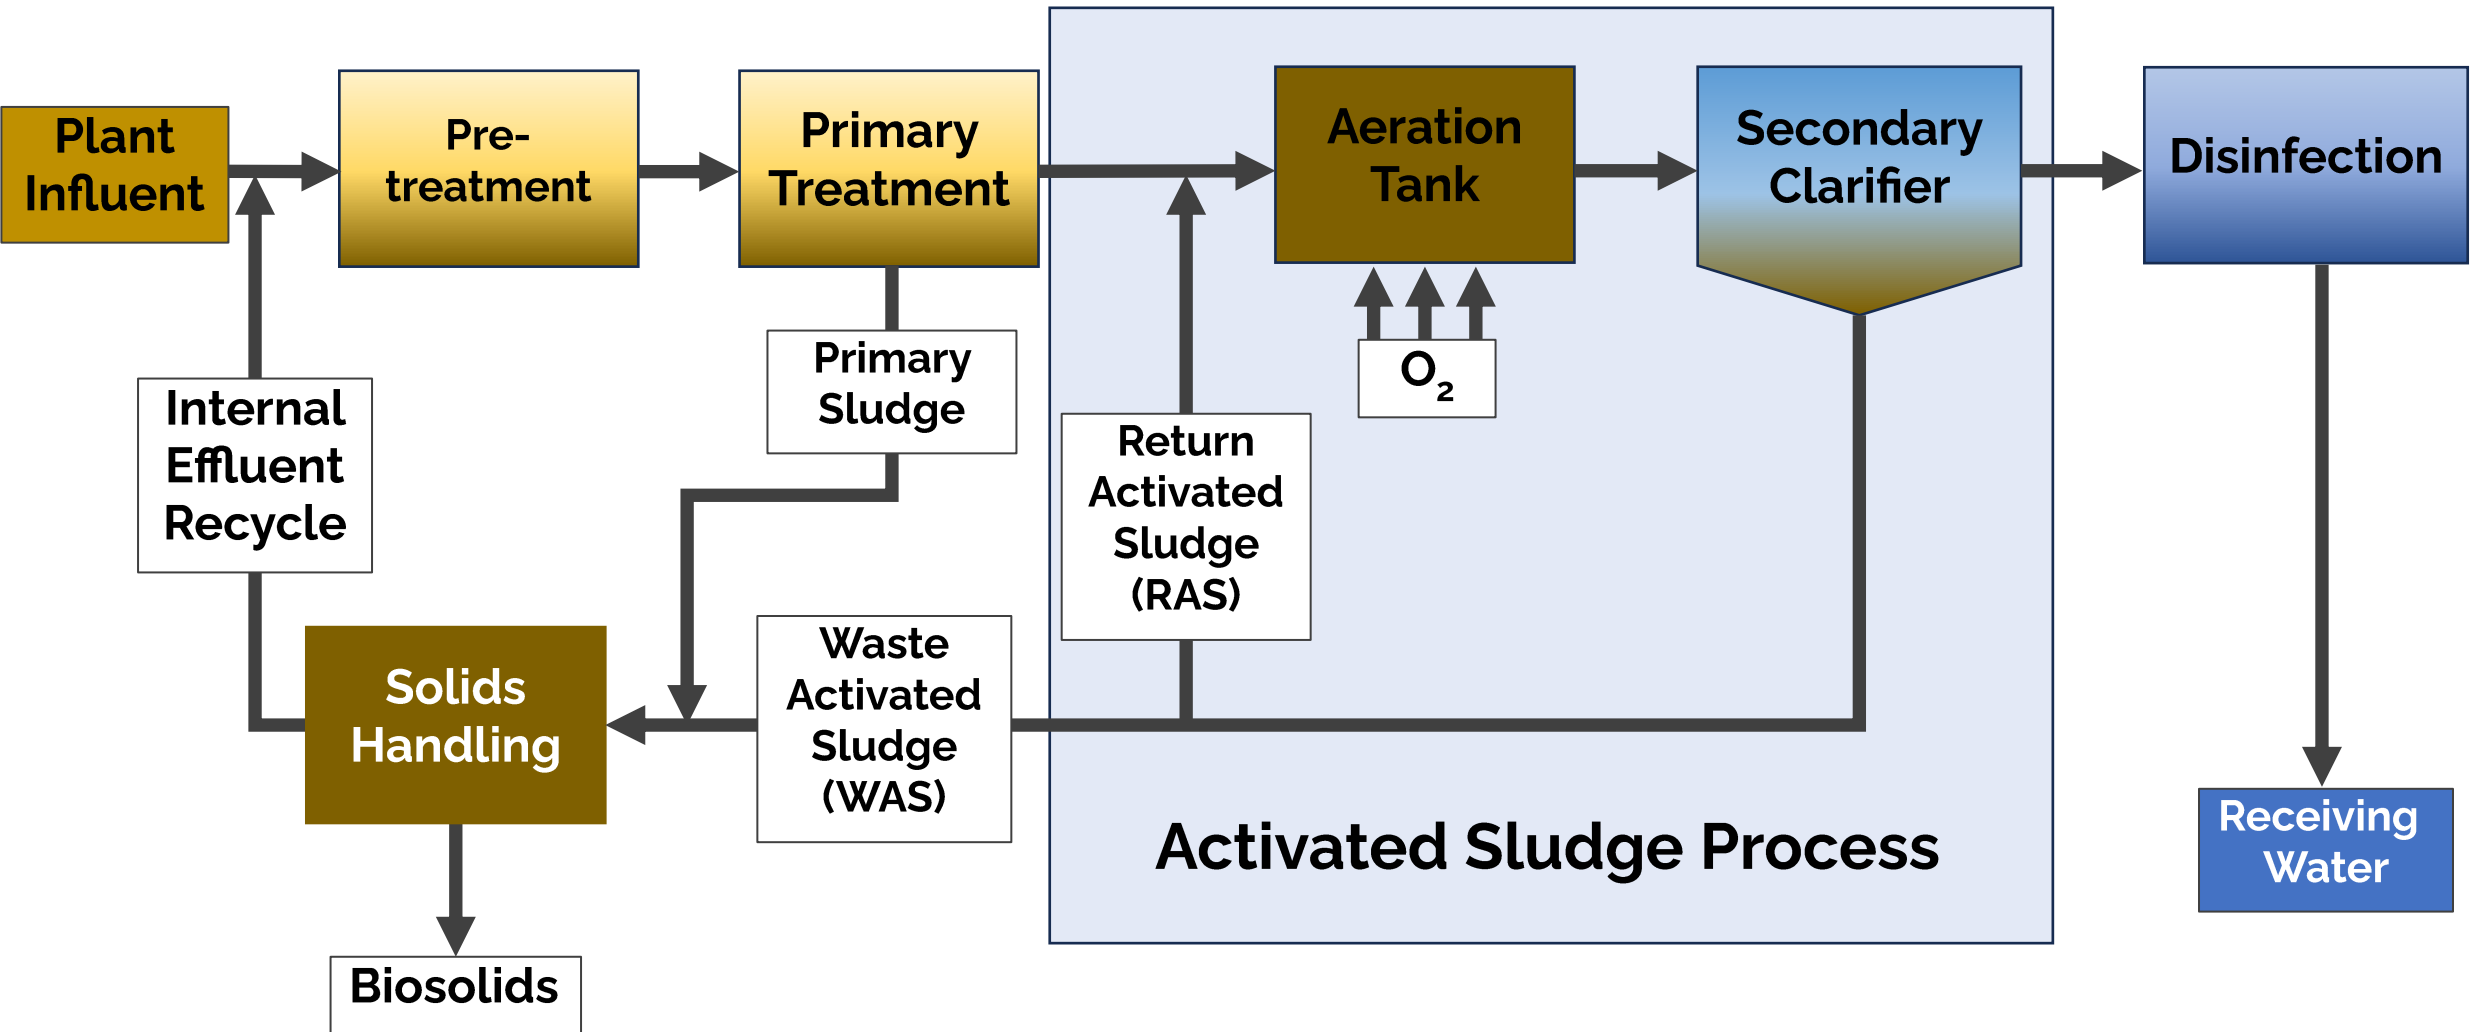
Plant Influent

Pre-treatment

Primary Treatment

Aeration Tank

Secondary Clarifier

Disinfection

$O_2$

Primary Sludge

Internal Effluent Recycle

Return Activated Sludge (RAS)

Solids Handling

Waste Activated Sludge (WAS)

Receiving Water

Activated Sludge Process

Biosolids